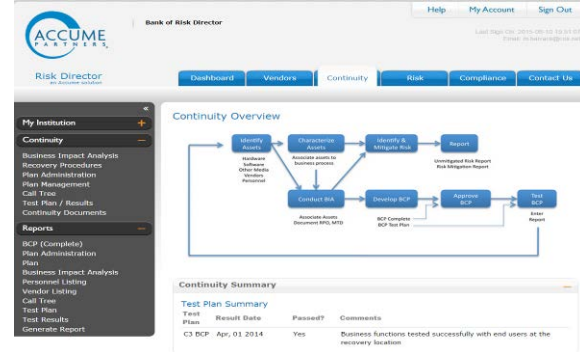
ACCUME PARTNERS

Bank of Risk Director

Help My Account Sign Out

Last Sign On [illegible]
Email: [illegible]

Risk Director
an Accume solution

Dashboard Vendors Continuity Risk Compliance Contact Us

«

My Institution +

Continuity −

Business Impact Analysis
Recovery Procedures
Plan Administration
Plan Management
Call Tree
Test Plan / Results
Continuity Documents

Reports −

BCP (Complete)
Plan Administration
Plan
Business Impact Analysis
Personnel Listing
Vendor Listing
Call Tree
Test Plan
Test Results
Generate Report

Continuity Overview

Identify Assets

Hardware
Software
Other Media
Vendors
Personnel

Characterize Assets

Associate assets to business process

Identify & Mitigate Risk

Report

Unmitigated Risk Report
Risk Mitigation Report

Conduct BIA

Associate Assets
Document RPO, MTD

Develop BCP

BCP Complete
BCP Test Plan

Approve BCP

Test BCP

Enter Report

Continuity Summary −

Test Plan Summary

| Test Plan | Result Date | Passed? | Comments |
|---|---|---|---|
| C3 BCP | Apr, 01 2014 | Yes | Business functions tested successfully with end users at the recovery location |